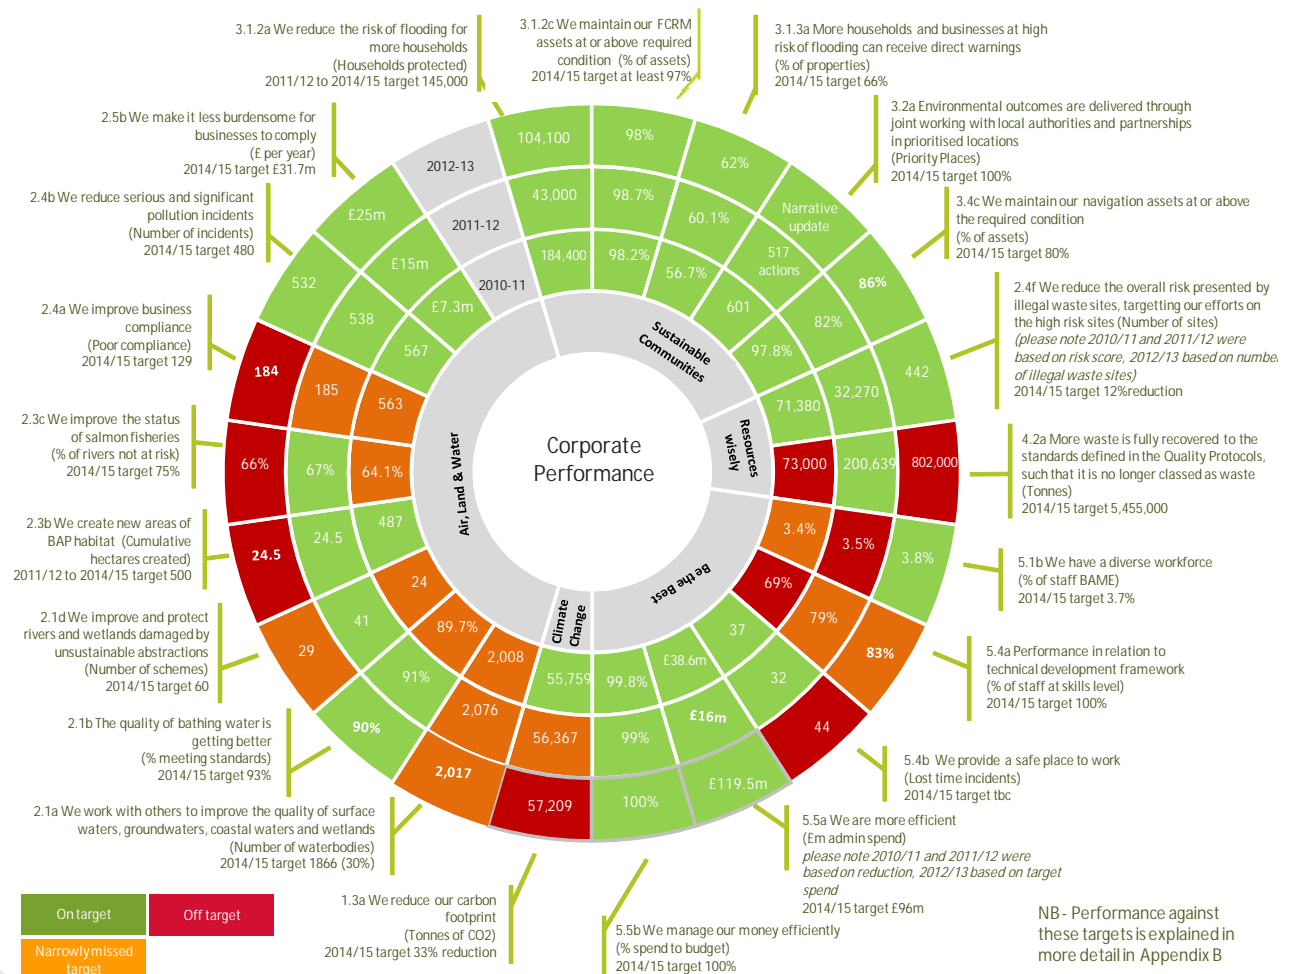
3.1.2a We reduce the risk of flooding for more households (Households protected) 2011/12 to 2014/15 target 145,000

3.1.2c We maintain our FCRM assets at or above required condition (% of assets) 2014/15 target at least 97%

3.1.3a More households and businesses at high risk of flooding can receive direct warnings (% of properties) 2014/15 target 66%

3.2a Environmental outcomes are delivered through joint working with local authorities and partnerships in prioritised locations (Priority Places) 2014/15 target 100%

3.4c We maintain our navigation assets at or above the required condition (% of assets) 2014/15 target 80%

2.4f We reduce the overall risk presented by illegal waste sites, targetting our efforts on the high risk sites (Number of sites) (please note 2010/11 and 2011/12 were based on risk score, 2012/13 based on numbe of illegal waste sites) 2014/15 target 12%reduction

4.2a More waste is fully recovered to the standards defined in the Quality Protocols, such that it is no longer classed as waste (Tonnes) 2014/15 target 5,455,000

5.1b We have a diverse workforce (% of staff BAME) 2014/15 target 3.7%

5.4a Performance in relation to technical development framework (% of staff at skills level) 2014/15 target 100%

5.4b We provide a safe place to work (Lost time incidents) 2014/15 target tbc

5.5a We are more efficient (£m admin spend) please note 2010/11 and 2011/12 were based on reduction, 2012/13 based on target spend 2014/15 target £96m

5.5b We manage our money efficiently (% spend to budget) 2014/15 target 100%

1.3a We reduce our carbon footprint (Tonnes of CO2) 2014/15 target 33% reduction

2.1a We work with others to improve the quality of surface waters, groundwaters, coastal waters and wetlands (Number of waterbodies) 2014/15 target 1866 (30%)

2.1b The quality of bathing water is getting better (% meeting standards) 2014/15 target 93%

2.1d We improve and protect rivers and wetlands damaged by unsustainable abstractions (Number of schemes) 2014/15 target 60

2.3b We create new areas of BAP habitat (Cumulative hectares created) 2011/12 to 2014/15 target 500

2.3c We improve the status of salmon fisheries (% of rivers not at risk) 2014/15 target 75%

2.4a We improve business compliance (Poor compliance) 2014/15 target 129

2.4b We reduce serious and significant pollution incidents (Number of incidents) 2014/15 target 480

2.5b We make it less burdensome for businesses to comply (£ per year) 2014/15 target £31.7m

2012-13
2011-12
2010-11

104,100
43,000
184,400
98%
98.7%
98.2%
62%
60.1%
56.7%
Narrative update
517 actions
601
86%
82%
97.8%
442
32,270
71,380
802,000
200,639
73,000
3.8%
3.5%
3.4%
83%
79%
69%
44
32
37
£119.5m
£16m
£38.6m
100%
99%
99.8%
57,209
56,367
55,759
2,017
2,076
2,008
90%
91%
89.7%
29
41
24
24.5
24.5
487
66%
67%
64.1%
184
185
563
532
538
567
£25m
£15m
£7.3m

Sustainable Communities
Resources wisely
Be the Best
Climate Change
Air, Land & Water

Corporate Performance

On target
Off target
Narrowly missed target

NB - Performance against these targets is explained in more detail in Appendix B